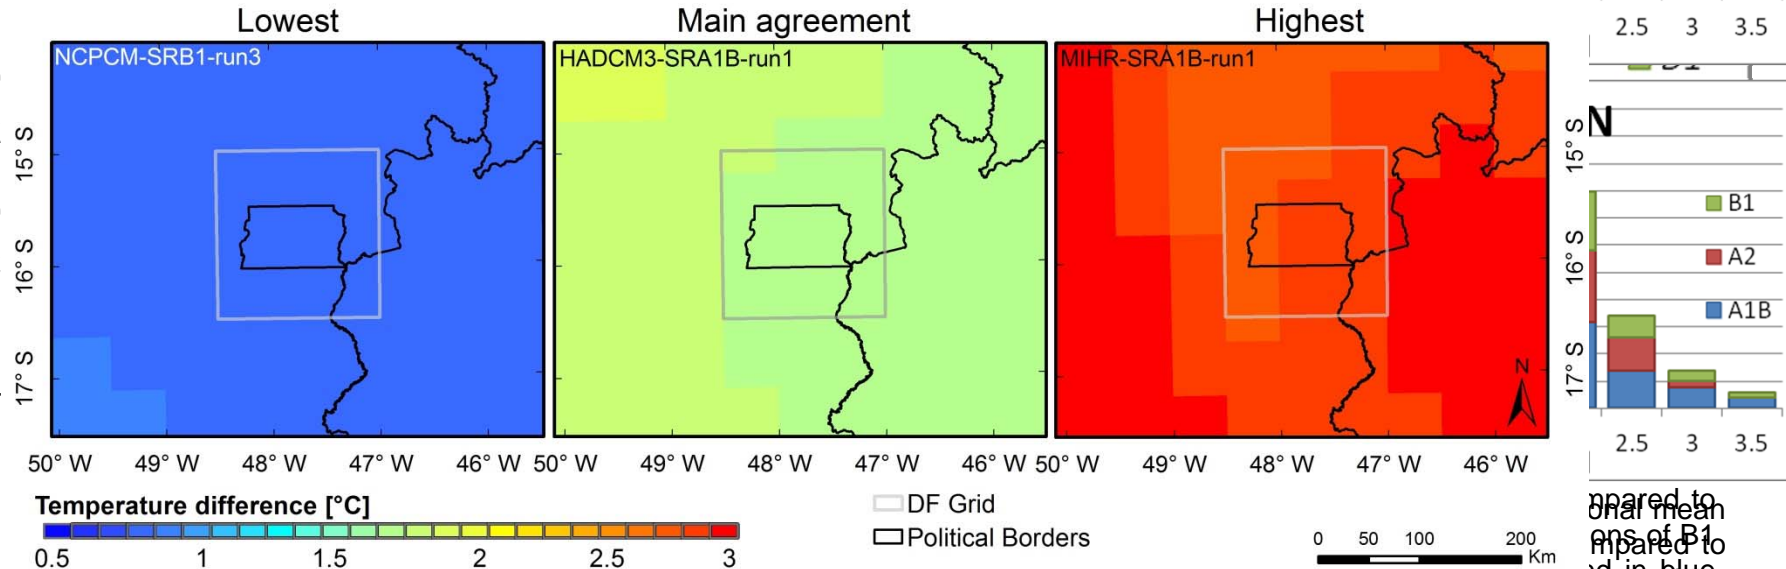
Lowest
Main agreement
Highest

NCPCM-SRB1-run3
HADCM3-SRA1B-run1
MIHR-SRA1B-run1

15° S
16° S
17° S

50° W 49° W 48° W 47° W 46° W
50° W 49° W 48° W 47° W 46° W
50° W 49° W 48° W 47° W 46° W

N

2.5 3 3.5

N
15° S
16° S
17° S

B1
A2
A1B

2.5 3 3.5

Temperature difference [°C]
0.5 1 1.5 2 2.5 3

DF Grid
Political Borders

0 50 100 200 Km

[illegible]pared to
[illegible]onal mean
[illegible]ons of B1
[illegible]mpared to
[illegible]d in blue